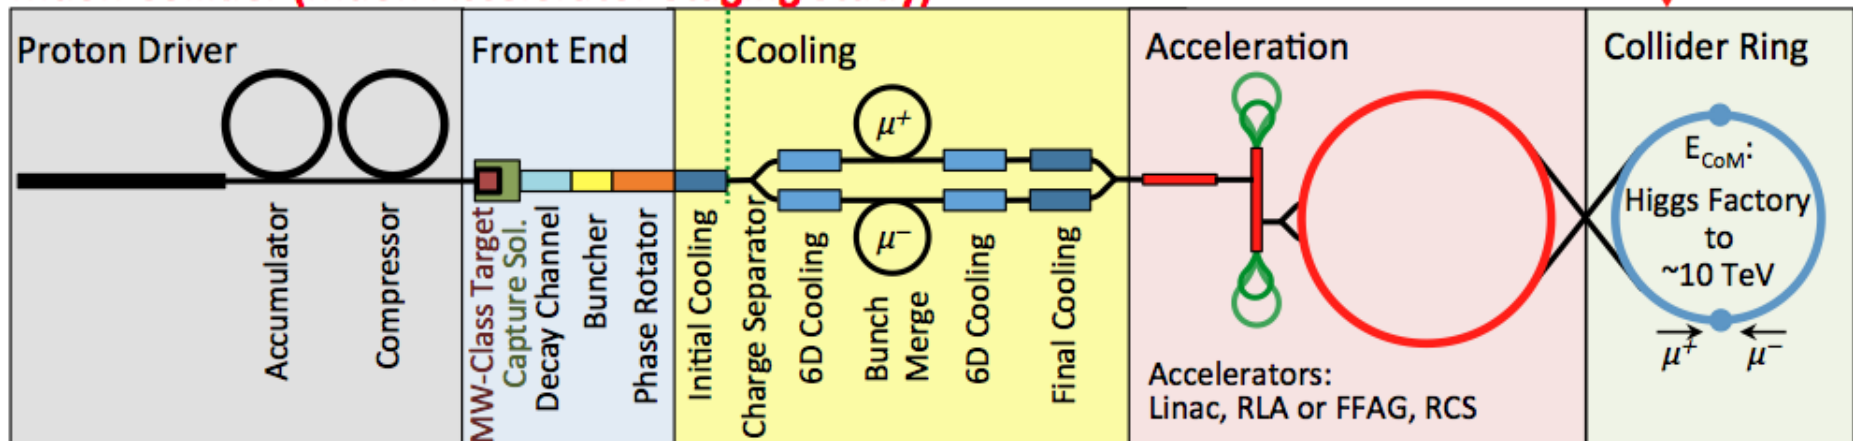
Proton Driver

Accumulator

Compressor

Front End

MW-Class Target

Capture Sol.

Decay Channel

Buncher

Phase Rotator

Cooling

Initial Cooling

Charge Separator

6D Cooling

$\mu^+$

$\mu^-$

Bunch Merge

6D Cooling

Final Cooling

Acceleration

Accelerators: Linac, RLA or FFAG, RCS

Collider Ring

$E_{CoM}$:

Higgs Factory to ~10 TeV

$\mu^+$ $\mu^-$